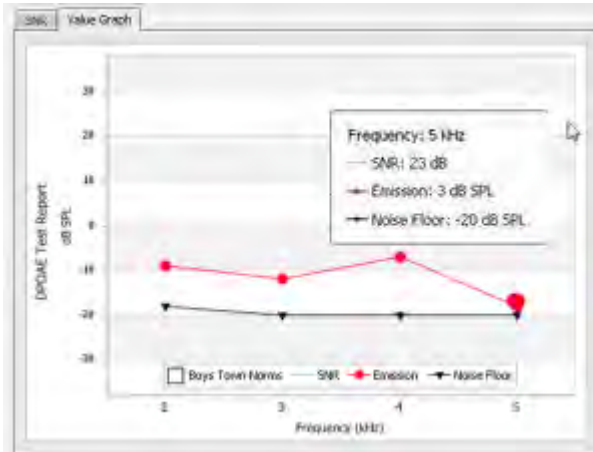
SNR Value Graph

30
20
10
0
-10
-20
-30

DPOAE Test Report
dB SPL

Frequency: 5 kHz
SNR: 23 dB
Emission: 3 dB SPL
Noise Floor: -20 dB SPL

Boys Town Norms SNR Emission Noise Floor

2 3 4 5
Frequency (kHz)